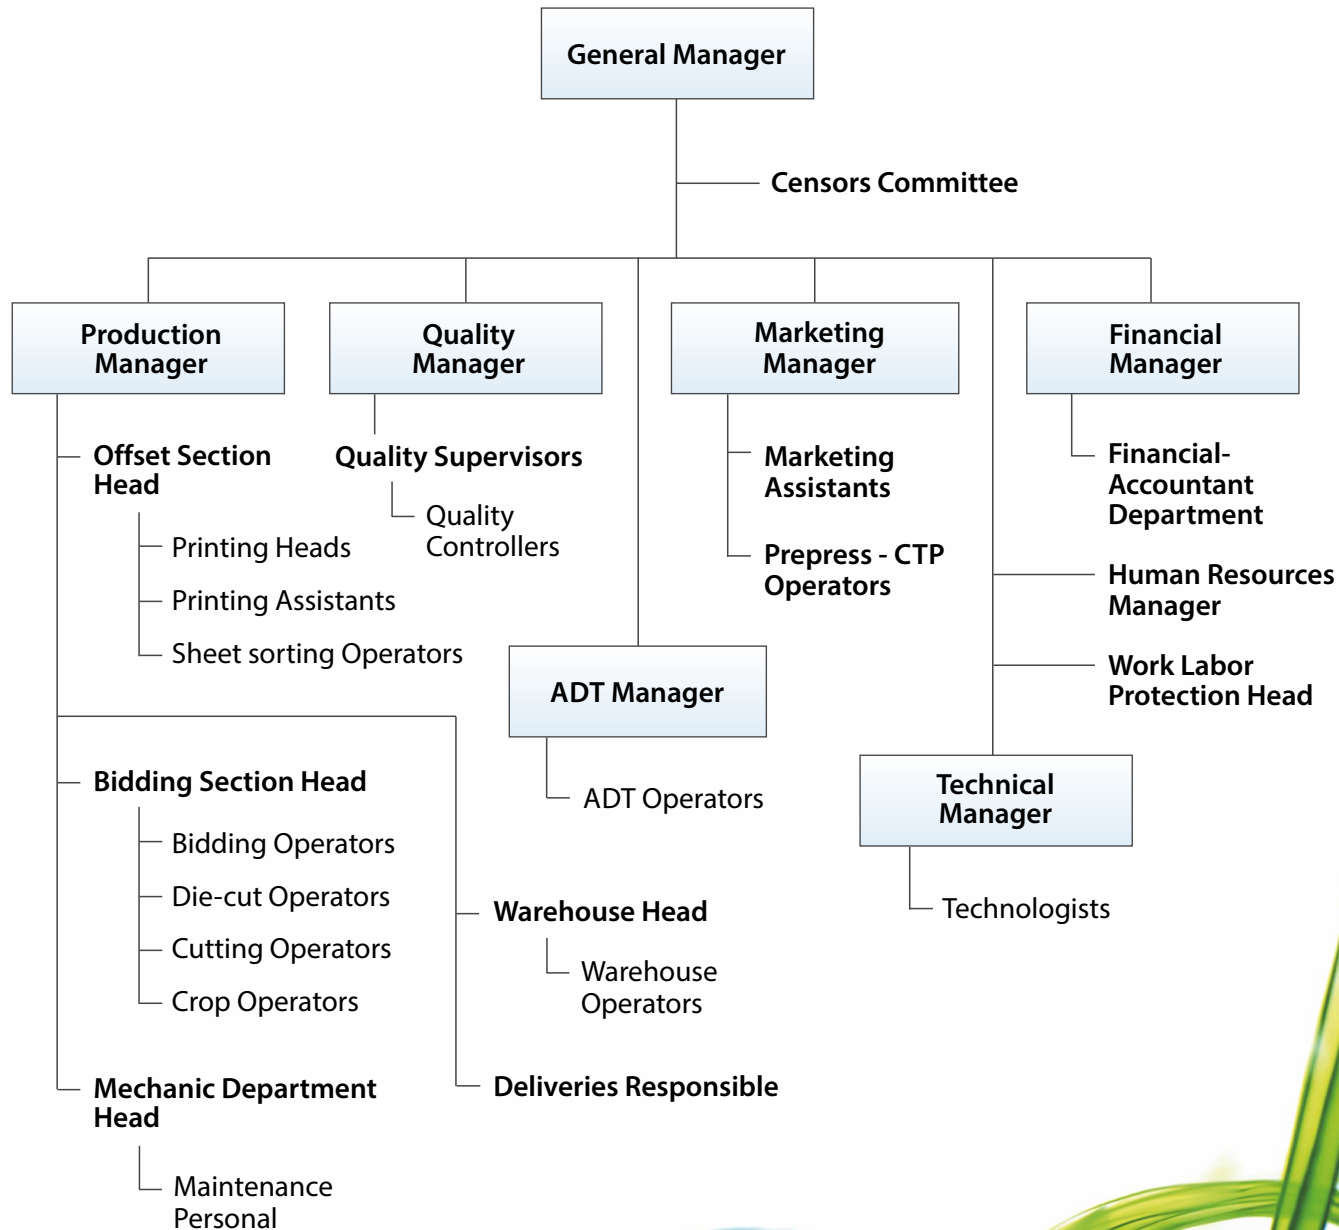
General Manager

Censors Committee

Production Manager

Offset Section Head

Printing Heads

Printing Assistants

Sheet sorting Operators

Bidding Section Head

Bidding Operators

Die-cut Operators

Cutting Operators

Crop Operators

Mechanic Department Head

Maintenance Personal

Warehouse Head

Warehouse Operators

Deliveries Responsible

Quality Manager

Quality Supervisors

Quality Controllers

ADT Manager

ADT Operators

Marketing Manager

Marketing Assistants

Prepress - CTP Operators

Financial Manager

Financial-Accountant Department

Human Resources Manager

Work Labor Protection Head

Technical Manager

Technologists